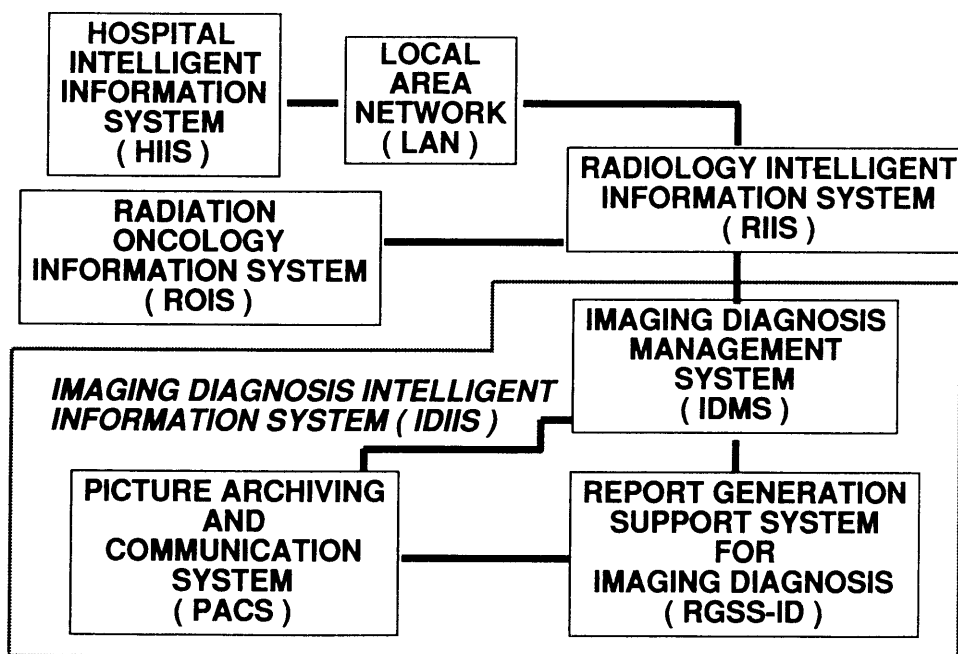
HOSPITAL INTELLIGENT INFORMATION SYSTEM ( HIIS )

LOCAL AREA NETWORK ( LAN )

RADIOLOGY INTELLIGENT INFORMATION SYSTEM ( RIIS )

RADIATION ONCOLOGY INFORMATION SYSTEM ( ROIS )

IMAGING DIAGNOSIS MANAGEMENT SYSTEM ( IDMS )

IMAGING DIAGNOSIS INTELLIGENT INFORMATION SYSTEM ( IDIIS )

PICTURE ARCHIVING AND COMMUNICATION SYSTEM ( PACS )

REPORT GENERATION SUPPORT SYSTEM FOR IMAGING DIAGNOSIS ( RGSS-ID )